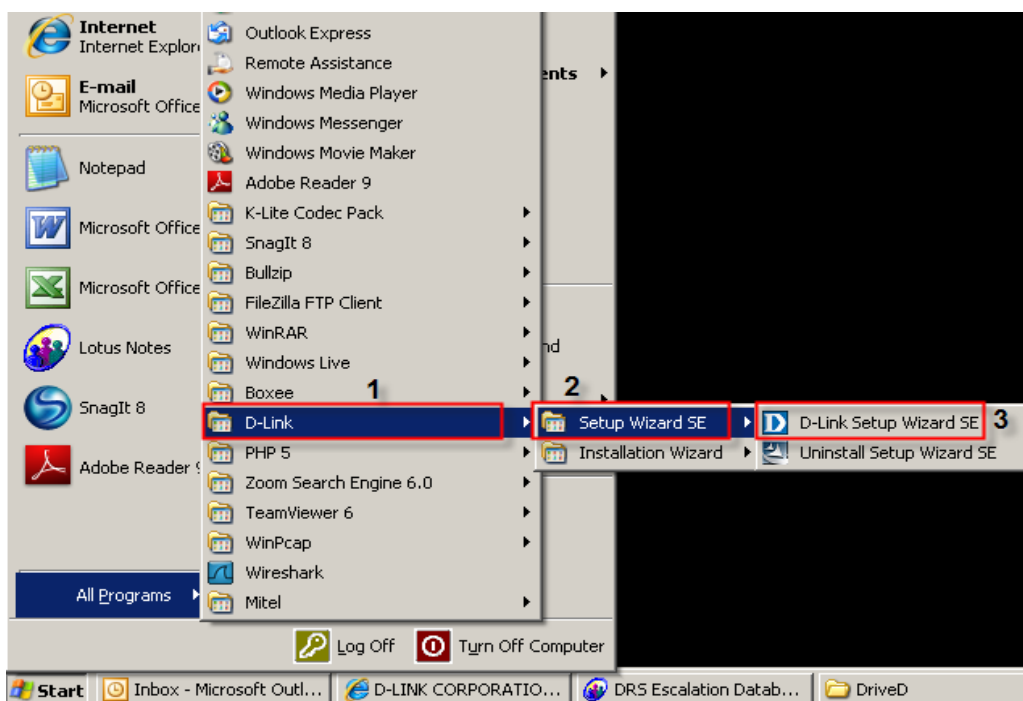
Internet
Internet Explor

E-mail
Microsoft Office

Notepad

Microsoft Office

Microsoft Office

Lotus Notes

SnagIt 8

Adobe Reader 9

All Programs

Outlook Express
Remote Assistance
Windows Media Player
Windows Messenger
Windows Movie Maker
Adobe Reader 9
K-Lite Codec Pack
SnagIt 8
Bullzip
FileZilla FTP Client
WinRAR
Windows Live
Boxee
D-Link
PHP 5
Zoom Search Engine 6.0
TeamViewer 6
WinPcap
Wireshark
Mitel

ents

nd

1

2

Setup Wizard SE
Installation Wizard

3

D-Link Setup Wizard SE
Uninstall Setup Wizard SE

Log Off
Turn Off Computer

Start
Inbox - Microsoft Outl...
D-LINK CORPORATIO...
DRS Escalation Datab...
DriveD